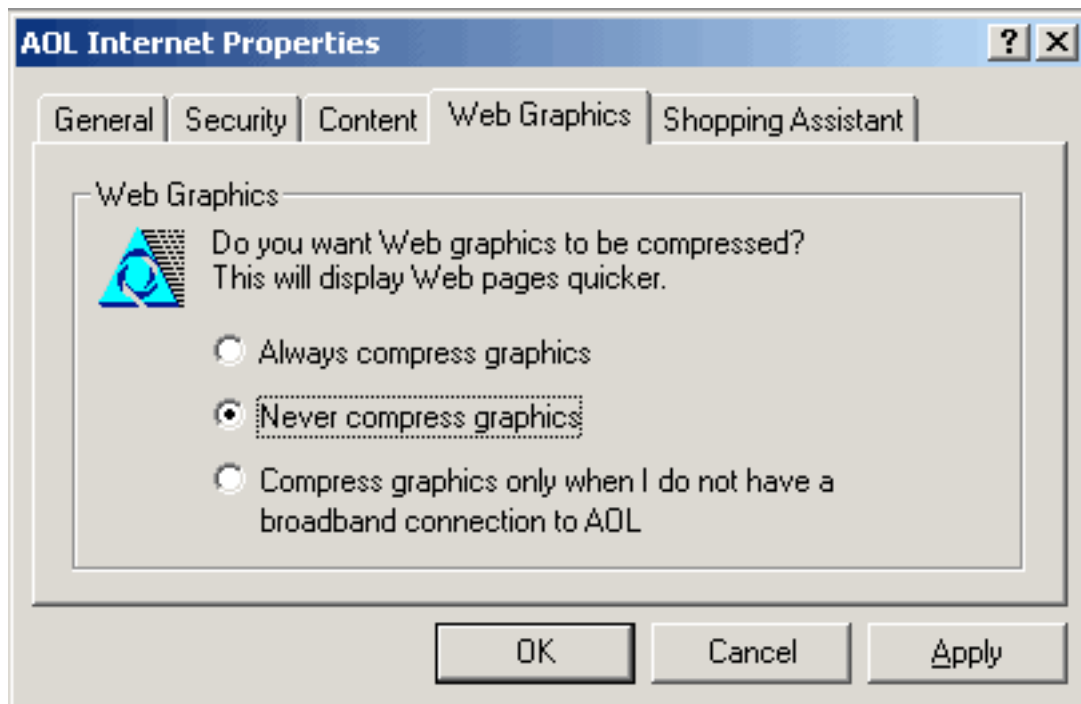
AOL Internet Properties

?

General | Security | Content | Web Graphics | Shopping Assistant

Web Graphics

Do you want Web graphics to be compressed?
This will display Web pages quicker.

Always compress graphics

Never compress graphics

Compress graphics only when I do not have a broadband connection to AOL

OK | Cancel | Apply